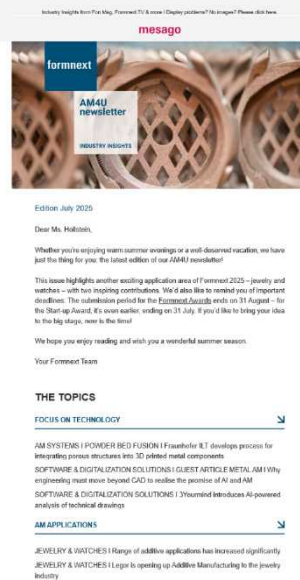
Industry insights from Fon Mag, Formnext TV & more | Display problems? No images? Please click here.

mesago

formnext

AM4U newsletter

INDUSTRY INSIGHTS

Edition July 2025

Dear Ms. Hollstein,

Whether you're enjoying warm summer evenings or a well-deserved vacation, we have just the thing for you: the latest edition of our AM4U newsletter!

This issue highlights another exciting application area of Formnext 2025 – jewelry and watches – with two inspiring contributions. We'd also like to remind you of important deadlines. The submission period for the Formnext Awards ends on 31 August – for the Start-up Award, it's even earlier, ending on 31 July. If you'd like to bring your idea to the big stage, now is the time!

We hope you enjoy reading and wish you a wonderful summer season.

Your Formnext Team

THE TOPICS

FOCUS ON TECHNOLOGY

AM SYSTEMS | POWDER BED FUSION | Fraunhofer ILT develops process for integrating porous structures into 3D printed metal components

SOFTWARE & DIGITALIZATION SOLUTIONS | GUEST ARTICLE METAL AM | Why engineering must move beyond CAD to realise the promise of AI and AM

SOFTWARE & DIGITALIZATION SOLUTIONS | 3Yourmind introduces AI-powered analysis of technical drawings

AM APPLICATIONS

JEWELRY & WATCHES | Range of additive applications has increased significantly

JEWELRY & WATCHES | Legor is opening up Additive Manufacturing to the jewelry industry